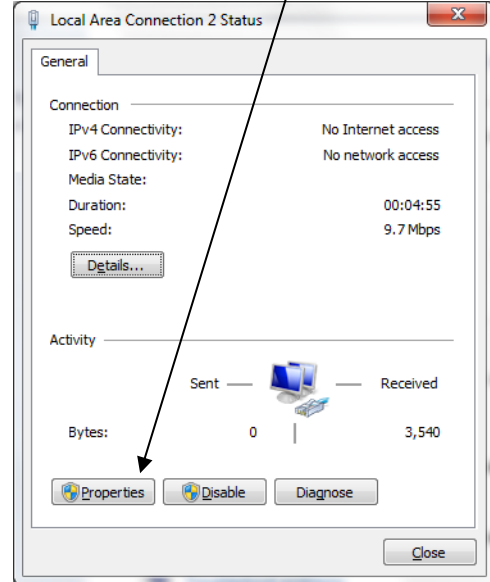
Local Area Connection 2 Status

General

Connection

IPv4 Connectivity: No Internet access

IPv6 Connectivity: No network access

Media State:

Duration: 00:04:55

Speed: 9.7 Mbps

Details...

Activity

Sent — — Received

Bytes: 0 3,540

Properties Disable Diagnose

Close